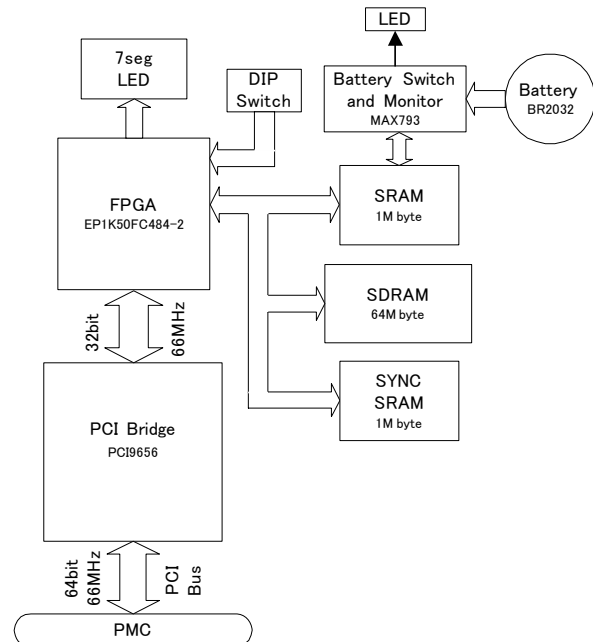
LED

7seg
LED

DIP
Switch

Battery Switch
and Monitor
MAX793

Battery
BR2032

FPGA
EP1K50FC484-2

SRAM
1M byte

SDRAM
64M byte

SYNC
SRAM
1M byte

32bit

66MHz

PCI Bridge
PCI9656

64bit
66MHz

PCI
Bus

PMC